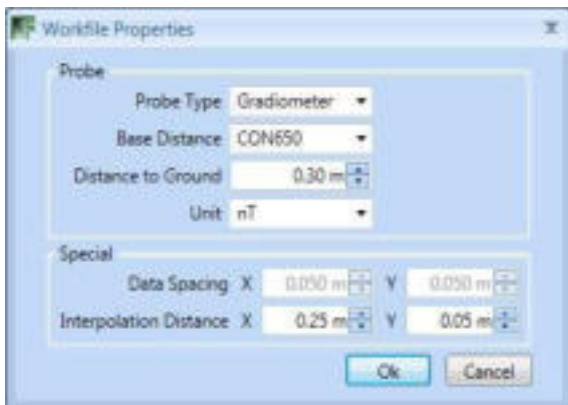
Workfile Properties

Probe

Probe Type Gradiometer

Base Distance CON650

Distance to Ground 0.30 m

Unit nT

Special

Data Spacing X 0.050 m Y 0.050 m

Interpolation Distance X 0.25 m Y 0.05 m

Ok Cancel